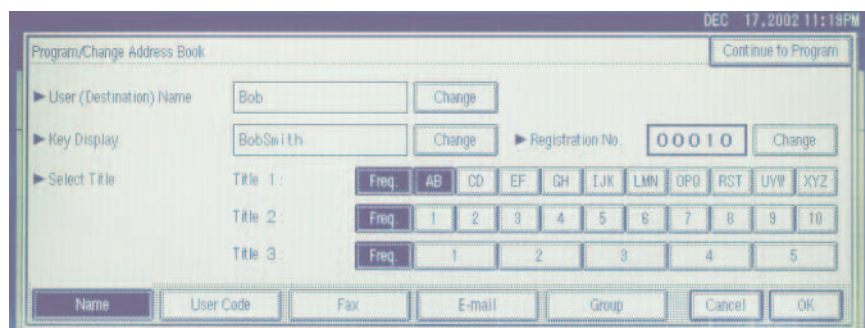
DEC 17,2002 11:19PM

Program/Change Address Book

Continue to Program

▶ User (Destination) Name

Bob

Change

▶ Key Display

BobSmith

Change

▶ Registration No.

00010

Change

▶ Select Title

Title 1:

Freq.

AB

CD

EF

GH

IJK

LMN

OPQ

RST

UVW

XYZ

Title 2:

Freq.

1

2

3

4

5

6

7

8

9

10

Title 3:

Freq.

1

2

3

4

5

Name

User Code

Fax

E-mail

Group

Cancel

OK